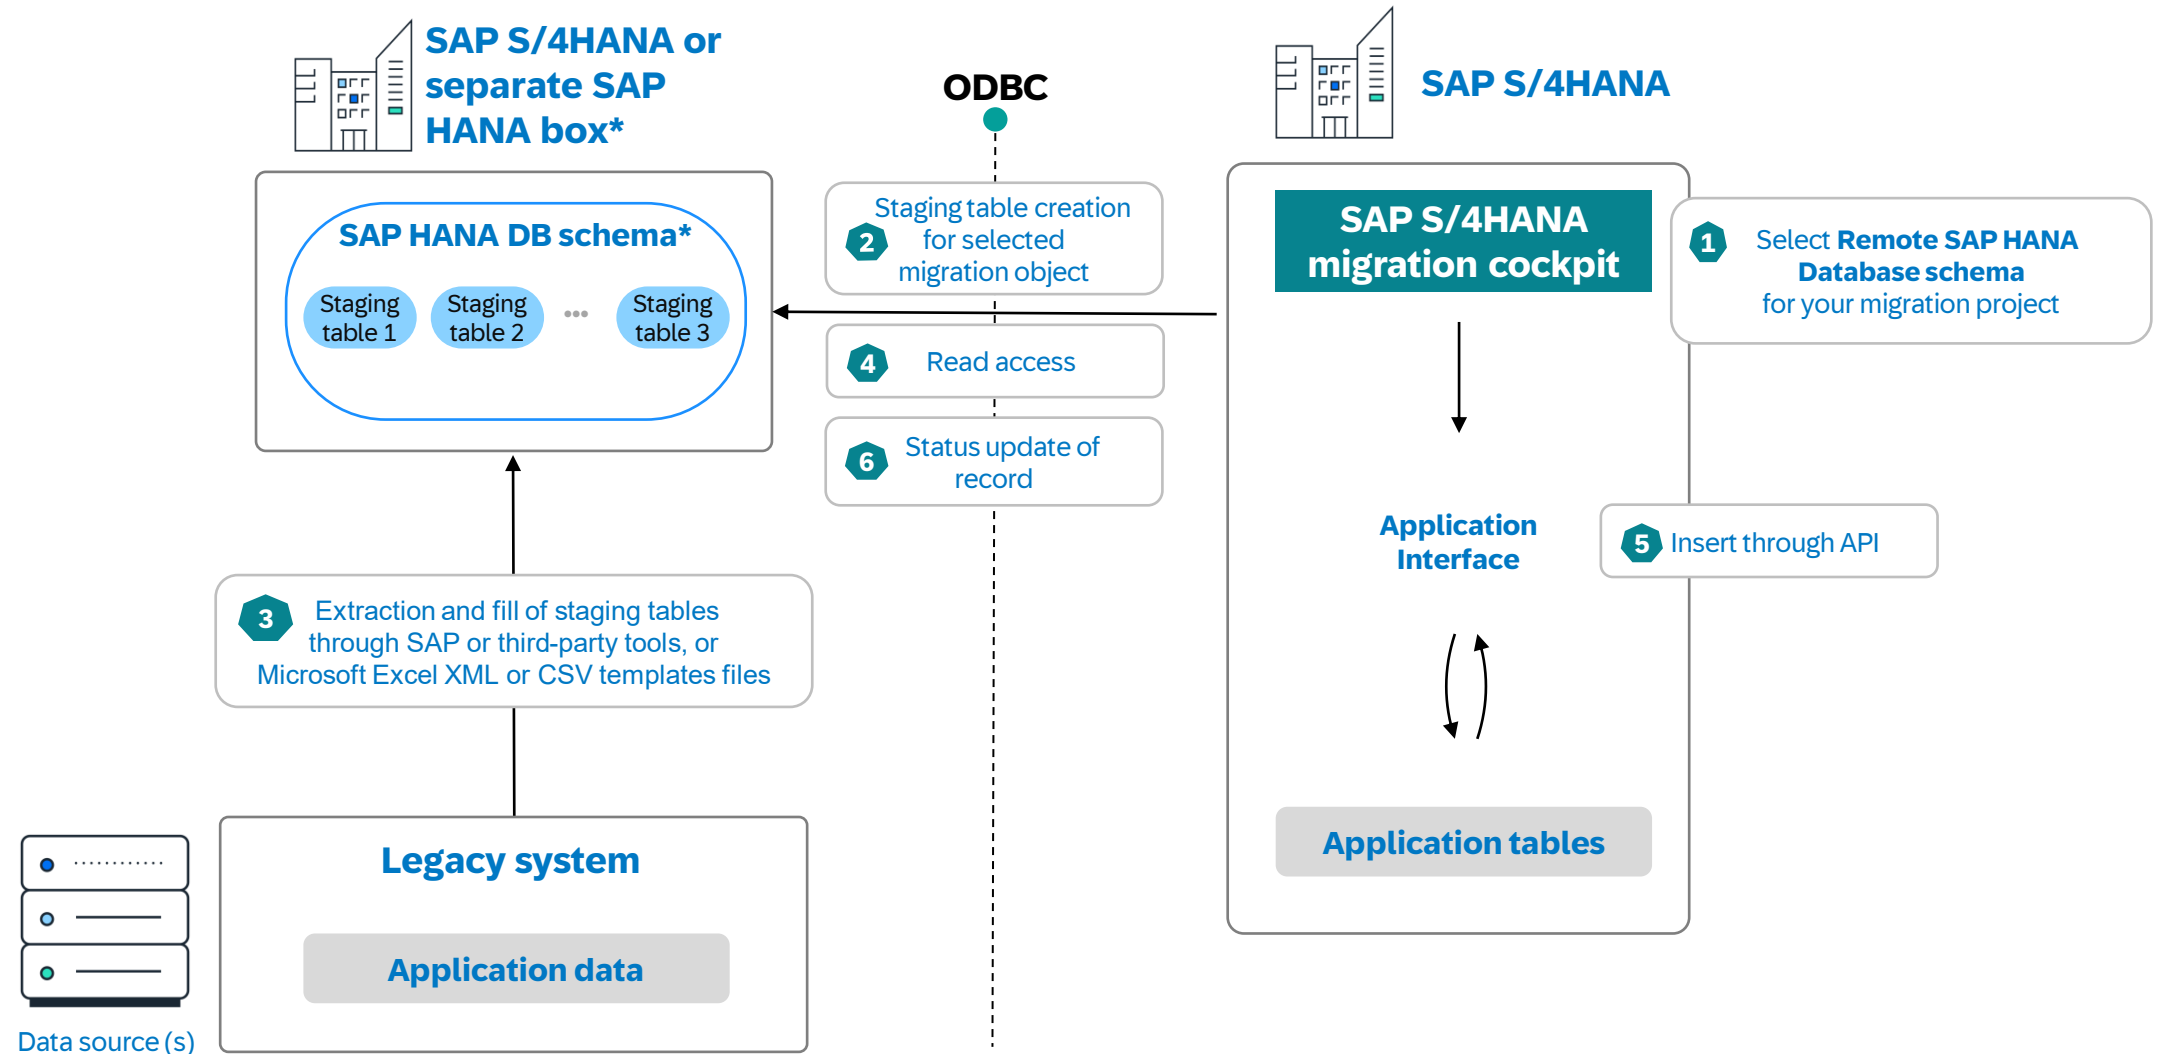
SAP S/4HANA or separate SAP HANA box*

ODBC

SAP S/4HANA

SAP HANA DB schema*

Staging table 1

Staging table 2

...

Staging table 3

2 Staging table creation for selected migration object

4 Read access

6 Status update of record

SAP S/4HANA migration cockpit

1 Select **Remote SAP HANA Database schema** for your migration project

Application Interface

5 Insert through API

3 Extraction and fill of staging tables through SAP or third-party tools, or Microsoft Excel XML or CSV templates files

Legacy system

Application data

Application tables

Data source (s)